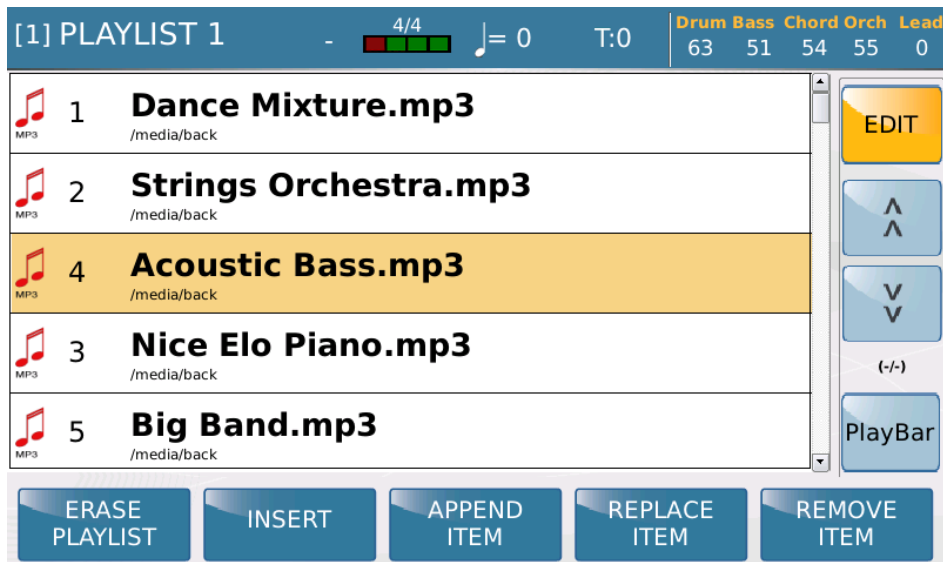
[1] PLAYLIST 1 - 4/4 ♩= 0 T:0

| Drum | Bass | Chord | Orch | Lead |
|---|---|---|---|---|
| 63 | 51 | 54 | 55 | 0 |

MP3 1 Dance Mixture.mp3
/media/back

MP3 2 Strings Orchestra.mp3
/media/back

MP3 4 Acoustic Bass.mp3
/media/back

MP3 3 Nice Elo Piano.mp3
/media/back

MP3 5 Big Band.mp3
/media/back

EDIT

^^

vv

(-/-)

PlayBar

ERASE PLAYLIST

INSERT

APPEND ITEM

REPLACE ITEM

REMOVE ITEM